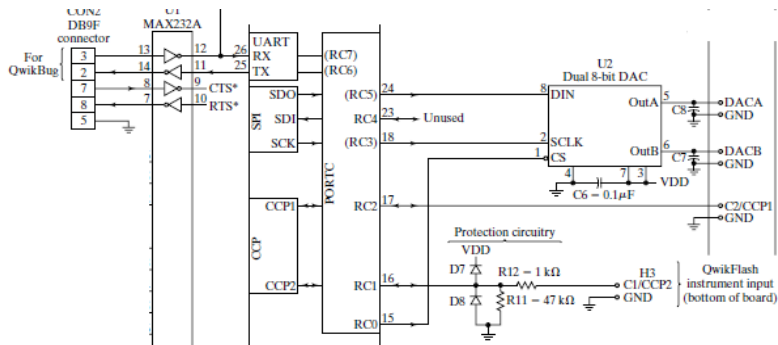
CON2
DB9F
connector
For
QwikBug
3
2
7
8
5
U1
MAX232A
13
14
8
7
12
11
9
10
CTS*
RTS*
26
25
UART
RX
TX
(RC7)
(RC6)
SPI
SDO
SDI
SCK
(RC5)
RC4
(RC3)
24
23
18
Unused
PORTC
CCP
CCP1
CCP2
RC2
RC1
RC0
17
16
15
U2
Dual 8-bit DAC
8
DIN
2
SCLK
1
CS
OutA
OutB
5
6
C8
C7
DACA
GND
DACB
GND
4
7
3
VDD
C6 = 0.1$\mu$F
C2/CCP1
GND
Protection circuitry
VDD
D7
D8
R12 = 1 k$\Omega$
R11 = 47 k$\Omega$
H3
C1/CCP2
GND
QwikFlash
instrument input
(bottom of board)